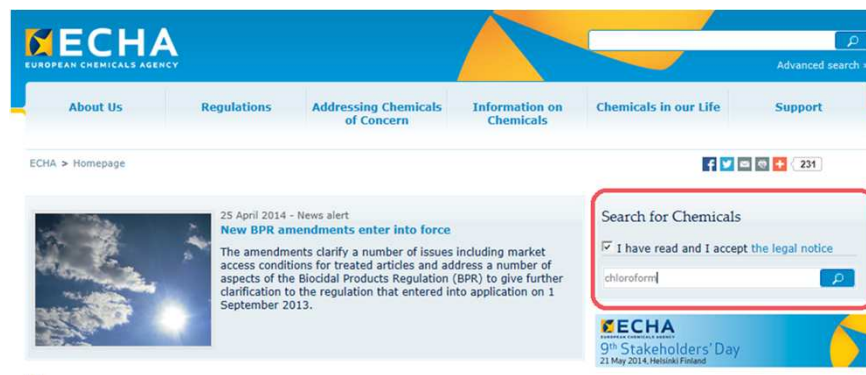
ECHA
EUROPEAN CHEMICALS AGENCY

Advanced search

About Us
Regulations
Addressing Chemicals of Concern
Information on Chemicals
Chemicals in our Life
Support

ECHA > Homepage

231

25 April 2014 - News alert
New BPR amendments enter into force

The amendments clarify a number of issues including market access conditions for treated articles and address a number of aspects of the Biocidal Products Regulation (BPR) to give further clarification to the regulation that entered into application on 1 September 2013.

Search for Chemicals

I have read and I accept the legal notice

chloroform

ECHA
EUROPEAN CHEMICALS AGENCY
9th Stakeholders' Day
21 May 2014, Helsinki Finland